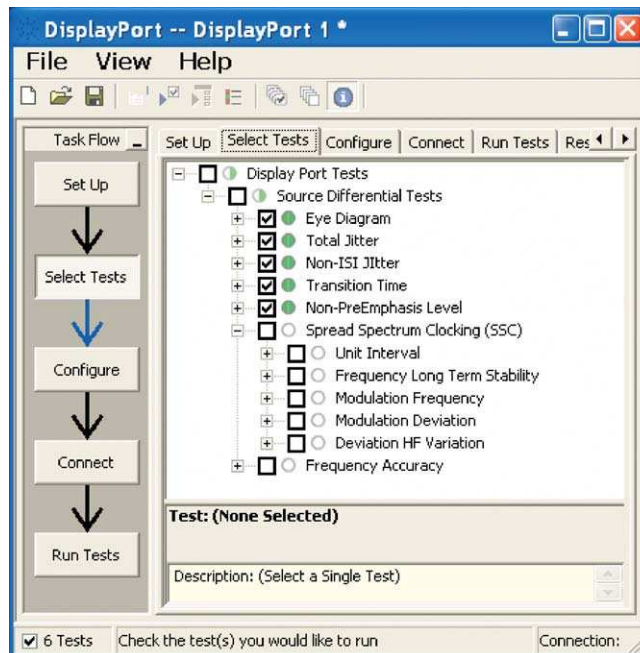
DisplayPort -- DisplayPort 1 *

File View Help

Task Flow

Set Up

Select Tests

Configure

Connect

Run Tests

Set Up | Select Tests | Configure | Connect | Run Tests | Res

Display Port Tests
Source Differential Tests
Eye Diagram
Total Jitter
Non-ISI JItter
Transition Time
Non-PreEmphasis Level
Spread Spectrum Clocking (SSC)
Unit Interval
Frequency Long Term Stability
Modulation Frequency
Modulation Deviation
Deviation HF Variation
Frequency Accuracy

Test: (None Selected)

Description: (Select a Single Test)

6 Tests | Check the test(s) you would like to run | Connection: